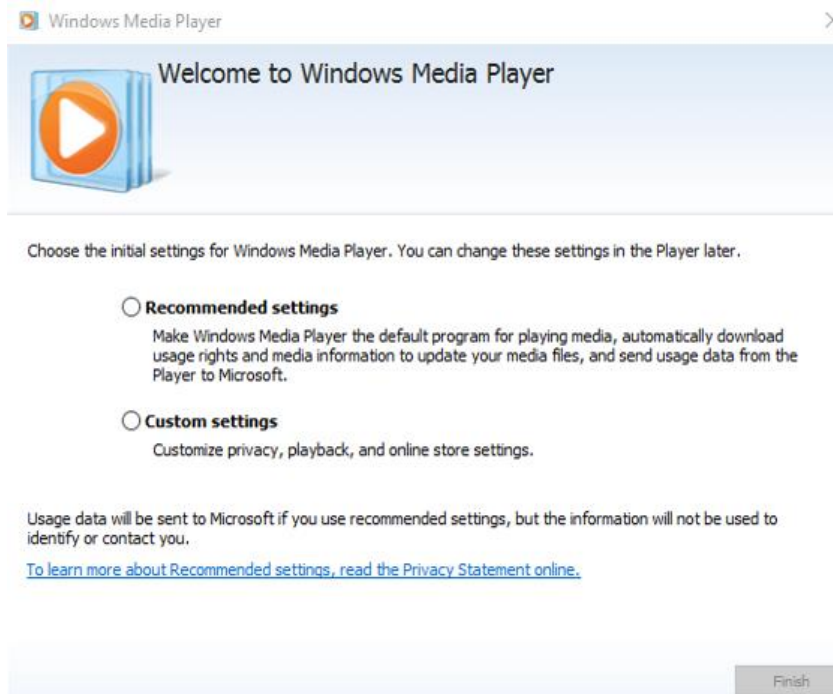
Windows Media Player

Welcome to Windows Media Player

Choose the initial settings for Windows Media Player. You can change these settings in the Player later.

Recommended settings

Make Windows Media Player the default program for playing media, automatically download usage rights and media information to update your media files, and send usage data from the Player to Microsoft.

Custom settings

Customize privacy, playback, and online store settings.

Usage data will be sent to Microsoft if you use recommended settings, but the information will not be used to identify or contact you.

To learn more about Recommended settings, read the Privacy Statement online.

Finish